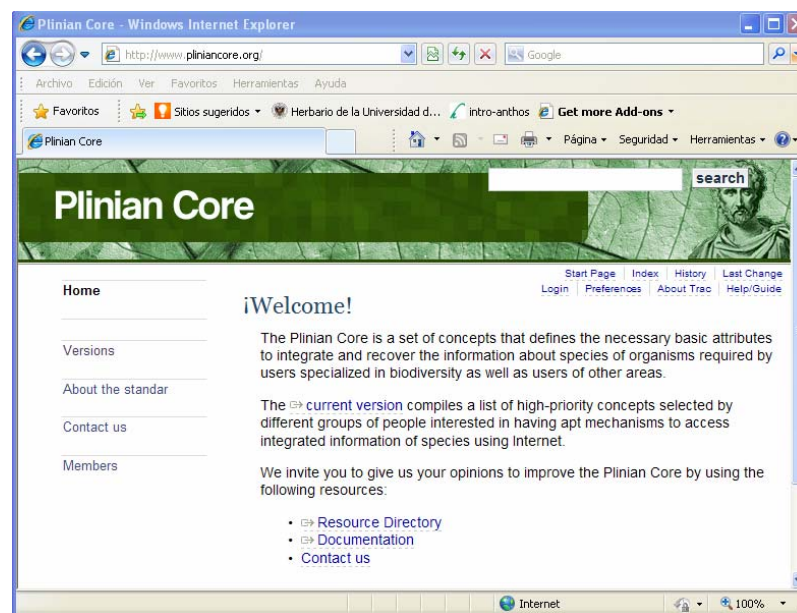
Plinian Core - Windows Internet Explorer

http://www.pliniancore.org/

Google

Archivo Edición Ver Favoritos Herramientas Ayuda

Favoritos | Sitios sugeridos ▾ Herbario de la Universidad d... intro-anthos Get more Add-ons ▾

Plinian Core

Página ▾ Seguridad ▾ Herramientas ▾

search

Plinian Core

Start Page | Index | History | Last Change
Login | Preferences | About Trac | Help/Guide

Home

Versions

About the standar

Contact us

Members

¡Welcome!

The Plinian Core is a set of concepts that defines the necessary basic attributes to integrate and recover the information about species of organisms required by users specialized in biodiversity as well as users of other areas.

The current version compiles a list of high-priority concepts selected by different groups of people interested in having apt mechanisms to access integrated information of species using Internet.

We invite you to give us your opinions to improve the Plinian Core by using the following resources:

• Resource Directory
• Documentation
• Contact us

Internet

100%